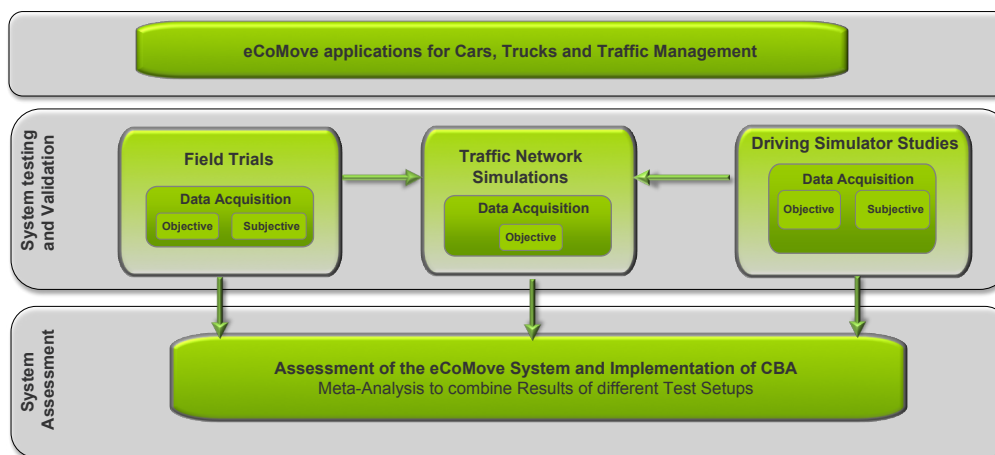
eCoMove applications for Cars, Trucks and Traffic Management

System testing and Validation

Field Trials

Data Acquisition

Objective

Subjective

Traffic Network Simulations

Data Acquisition

Objective

Driving Simulator Studies

Data Acquisition

Objective

Subjective

System Assessment

Assessment of the eCoMove System and Implementation of CBA

Meta-Analysis to combine Results of different Test Setups